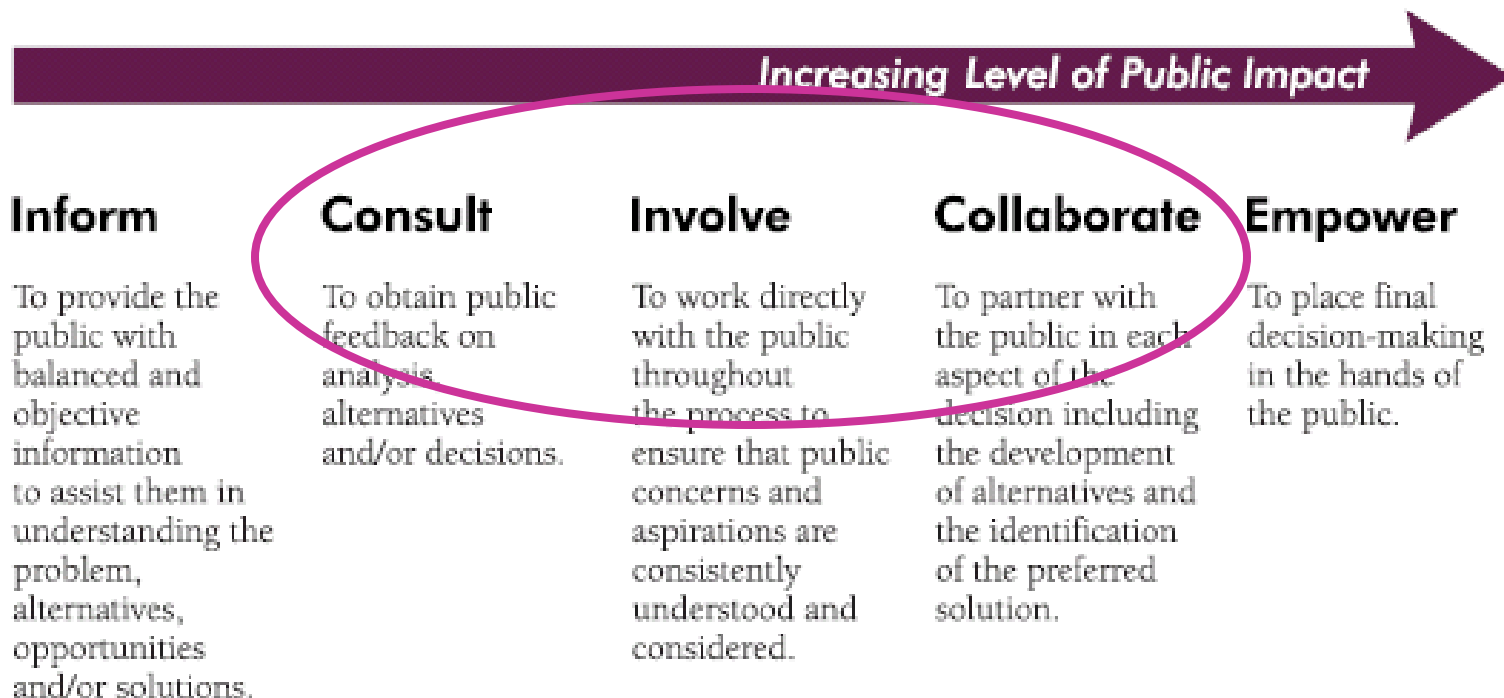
Increasing Level of Public Impact

Inform

To provide the public with balanced and objective information to assist them in understanding the problem, alternatives, opportunities and/or solutions.

Consult

To obtain public feedback on analysis, alternatives and/or decisions.

Involve

To work directly with the public throughout the process to ensure that public concerns and aspirations are consistently understood and considered.

Collaborate

To partner with the public in each aspect of the decision including the development of alternatives and the identification of the preferred solution.

Empower

To place final decision-making in the hands of the public.